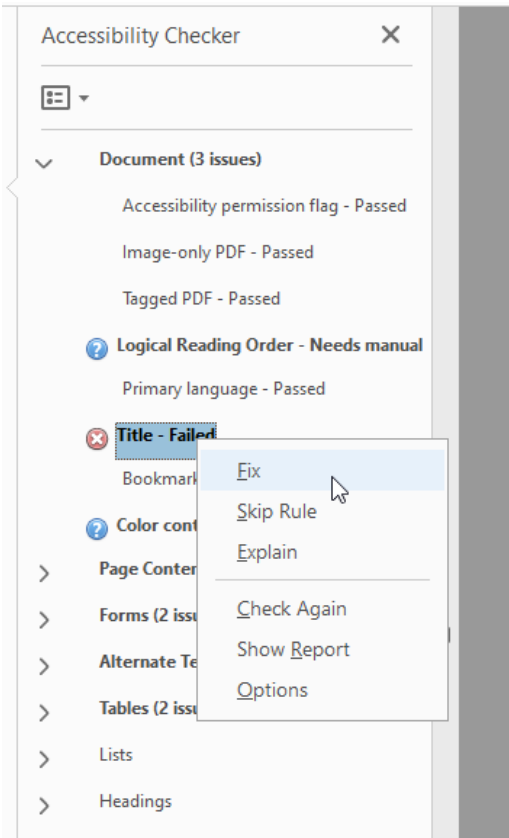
Accessibility Checker ✕

Document (3 issues)

Accessibility permission flag - Passed

Image-only PDF - Passed

Tagged PDF - Passed

Logical Reading Order - Needs manual

Primary language - Passed

Title - Failed

Bookmark

Color cont

Page Conter

Forms (2 issu

Alternate Te

Tables (2 issu

Lists

Headings

Fix

Skip Rule

Explain

Check Again

Show Report

Options